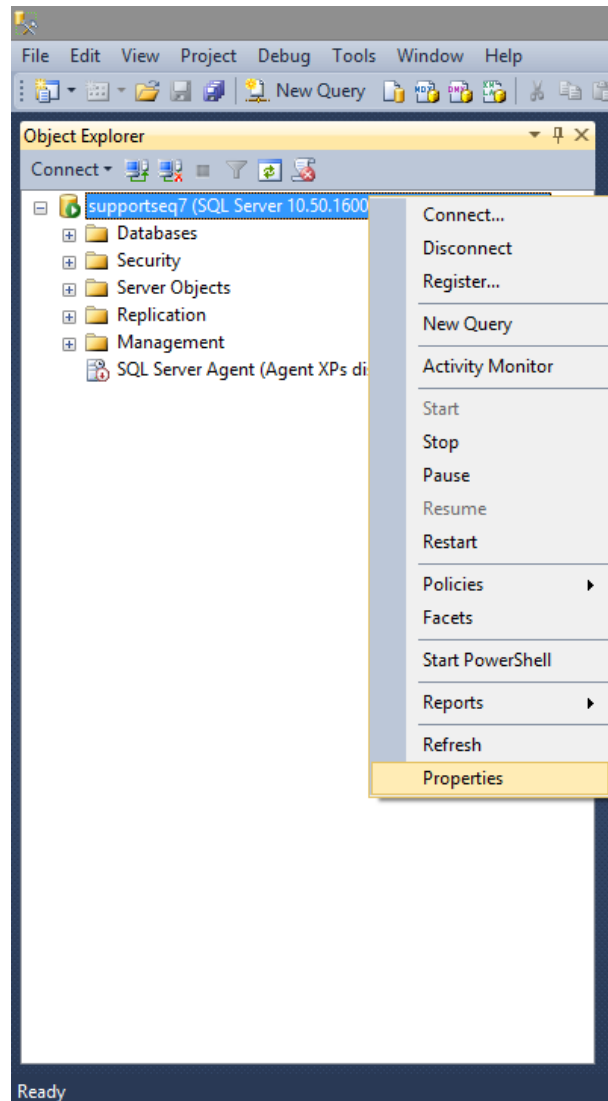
File Edit View Project Debug Tools Window Help

New Query

Object Explorer

Connect

supportseq7 (SQL Server 10.50.1600

Databases

Security

Server Objects

Replication

Management

SQL Server Agent (Agent XPs di

Connect...

Disconnect

Register...

New Query

Activity Monitor

Start

Stop

Pause

Resume

Restart

Policies

Facets

Start PowerShell

Reports

Refresh

Properties

Ready